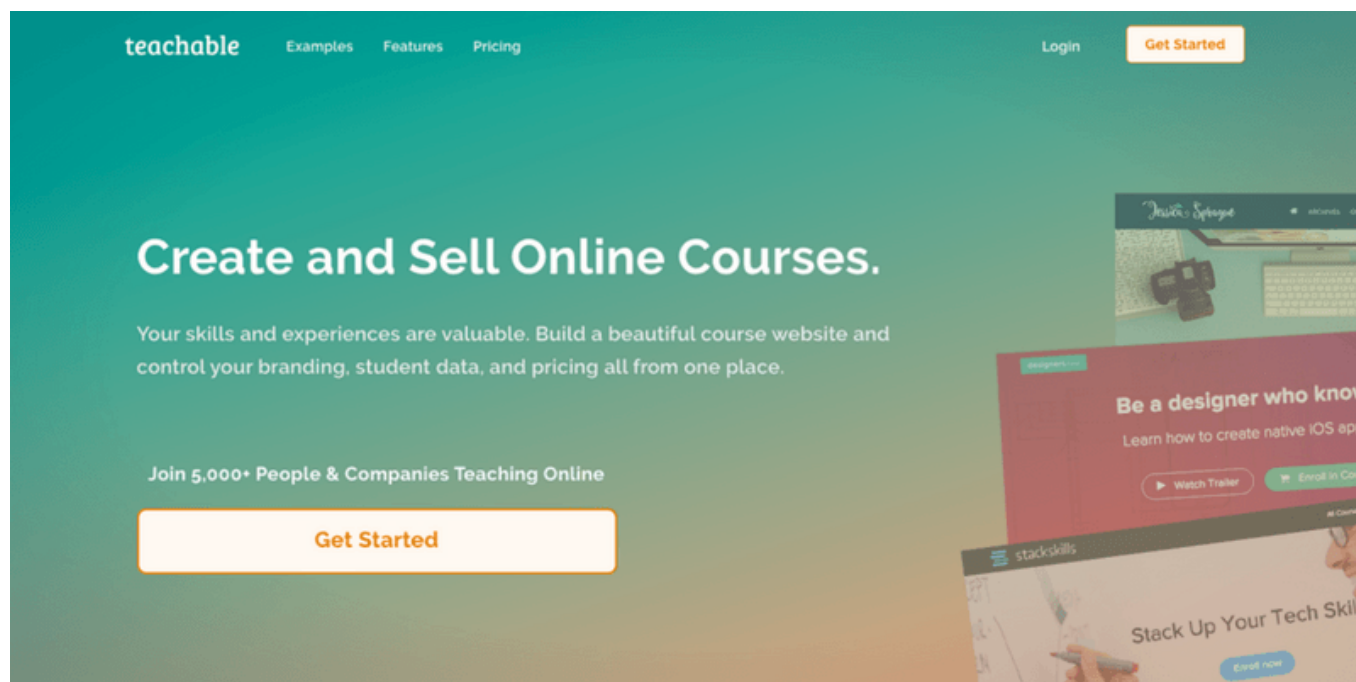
teachable Examples Features Pricing Login Get Started

Create and Sell Online Courses.

Your skills and experiences are valuable. Build a beautiful course website and control your branding, student data, and pricing all from one place.

Join 5,000+ People & Companies Teaching Online

Get Started

Jessica Sprague

designers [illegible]

Be a designer who know

Learn how to create native iOS ap

Watch Trailer

Enroll in Co

stackskills

Stack Up Your Tech Ski

Enroll now